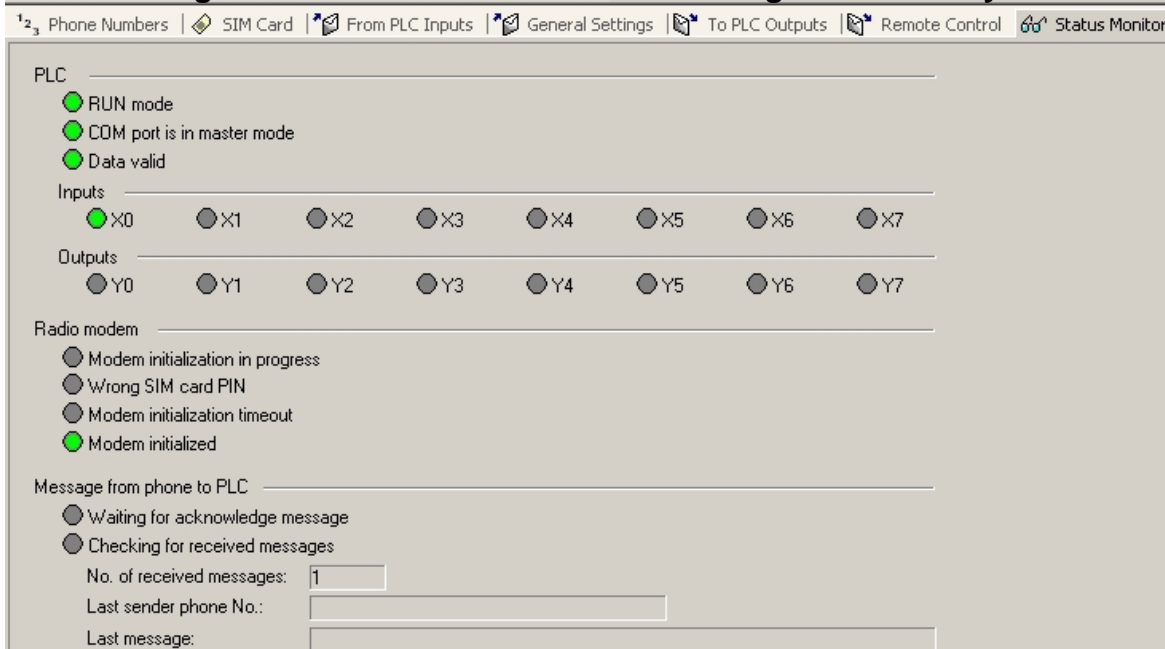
Phone Numbers | SIM Card | From PLC Inputs | General Settings | To PLC Outputs | Remote Control | Status Monitor

PLC

RUN mode

COM port is in master mode

Data valid

Inputs

X0 X1 X2 X3 X4 X5 X6 X7

Outputs

Y0 Y1 Y2 Y3 Y4 Y5 Y6 Y7

Radio modem

Modem initialization in progress

Wrong SIM card PIN

Modem initialization timeout

Modem initialized

Message from phone to PLC

Waiting for acknowledge message

Checking for received messages

No. of received messages: 1

Last sender phone No.:

Last message: